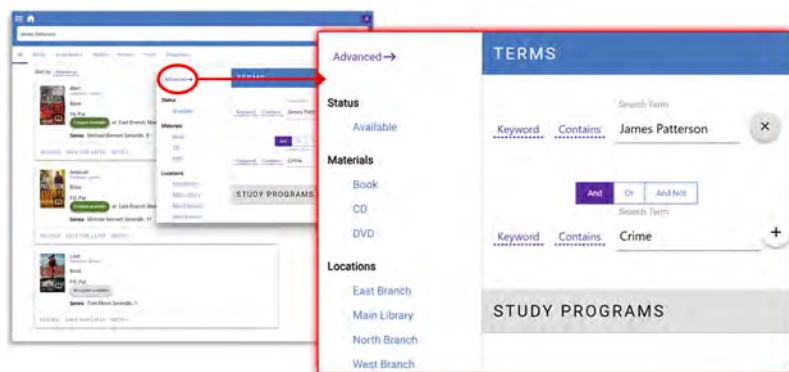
James Patterson

Sort by: Relevance

Alert

Book

9 copies available at East Branch

Series: Michael Bennett Series Bk. 8

RESERVE SAVE FOR LATER NOTIFY

Ambush

Book

Series: Michael Bennett Series Bk. 11

RESERVE SAVE FOR LATER NOTIFY

Lost

Book

Series: Tom Moon Series Bk. 1

RESERVE SAVE FOR LATER NOTIFY

Advanced →

TERMS

Status

Available

Materials

Book

CD

DVD

Locations

East Branch

Main Library

North Branch

West Branch

Search Term

Keyword Contains James Patterson ×

And Or And Not

Search Term

Keyword Contains Crime +

STUDY PROGRAMS